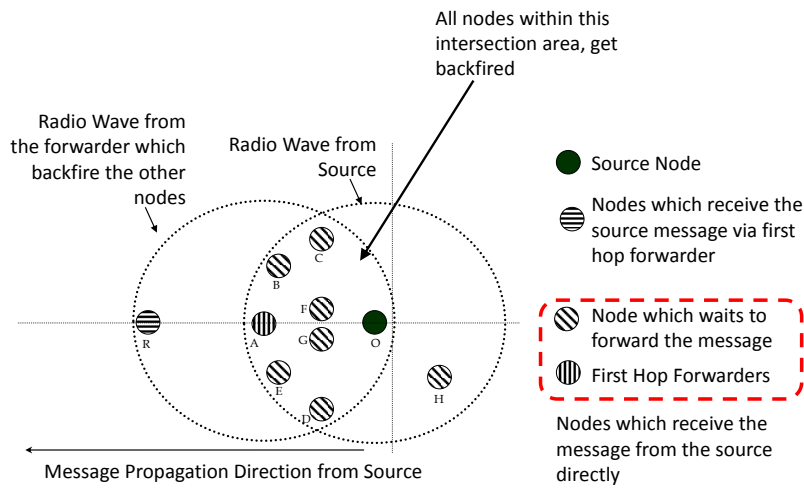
All nodes within this intersection area, get backfired

Radio Wave from the forwarder which backfire the other nodes

Radio Wave from Source

Source Node

Nodes which receive the source message via first hop forwarder

Node which waits to forward the message

First Hop Forwarders

Nodes which receive the message from the source directly

C

B

F

G

R

A

O

E

H

D

Message Propagation Direction from Source